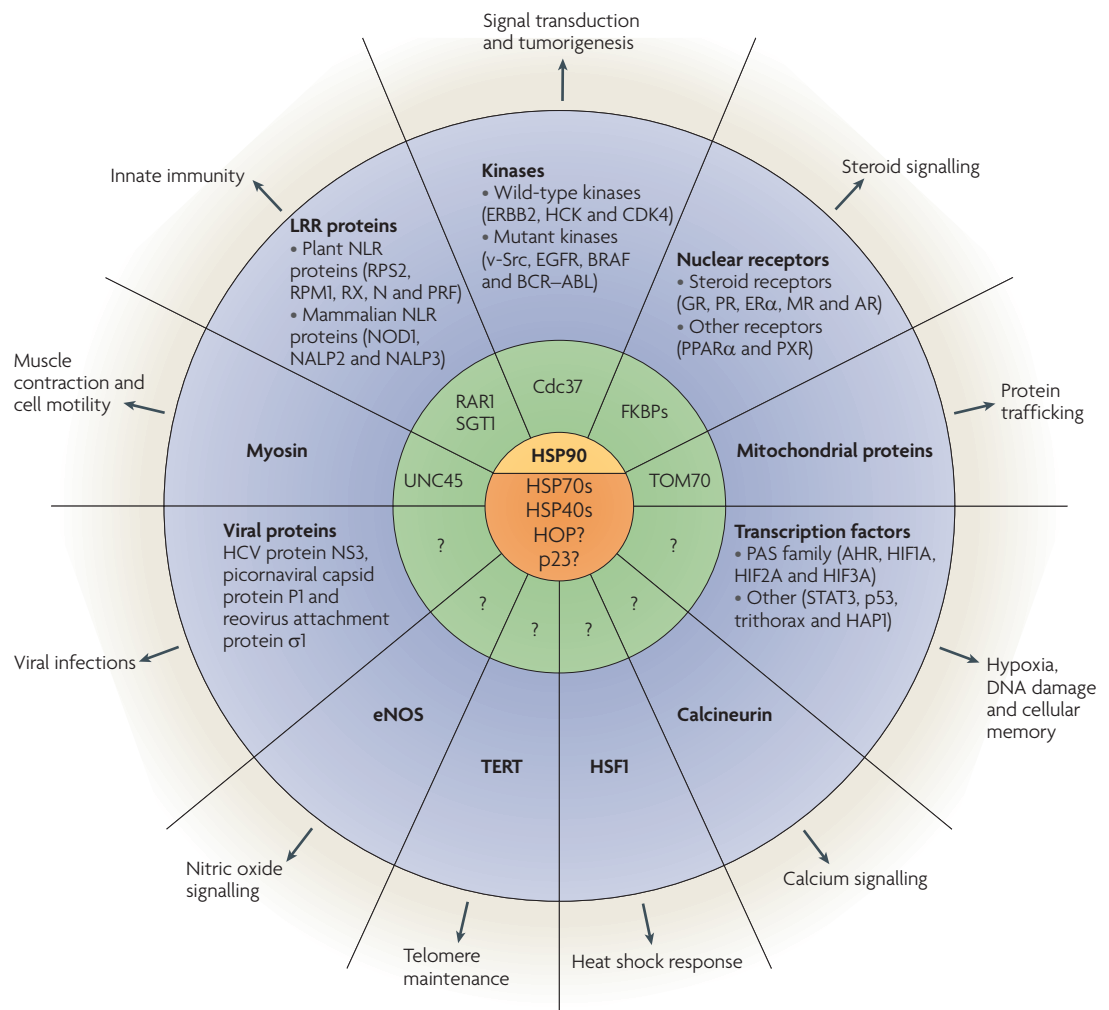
Signal transduction and tumorigenesis

Innate immunity

Steroid signalling

Kinases
• Wild-type kinases (ERBB2, HCK and CDK4)
• Mutant kinases (v-Src, EGFR, BRAF and BCR–ABL)

LRR proteins
• Plant NLR proteins (RPS2, RPM1, RX, N and PRF)
• Mammalian NLR proteins (NOD1, NALP2 and NALP3)

Nuclear receptors
• Steroid receptors (GR, PR, ERα, MR and AR)
• Other receptors (PPARα and PXR)

Muscle contraction and cell motility

Protein trafficking

Cdc37

RAR1
SGT1

FKBPs

Myosin

HSP90

Mitochondrial proteins

UNC45

TOM70

HSP70s
HSP40s
HOP?
p23?

Viral proteins
HCV protein NS3, picornaviral capsid protein P1 and reovirus attachment protein σ1

Transcription factors
• PAS family (AHR, HIF1A, HIF2A and HIF3A)
• Other (STAT3, p53, trithorax and HAP1)

?

?

?

?

?

?

Viral infections

Hypoxia, DNA damage and cellular memory

eNOS

Calcineurin

TERT

HSF1

Nitric oxide signalling

Calcium signalling

Telomere maintenance

Heat shock response